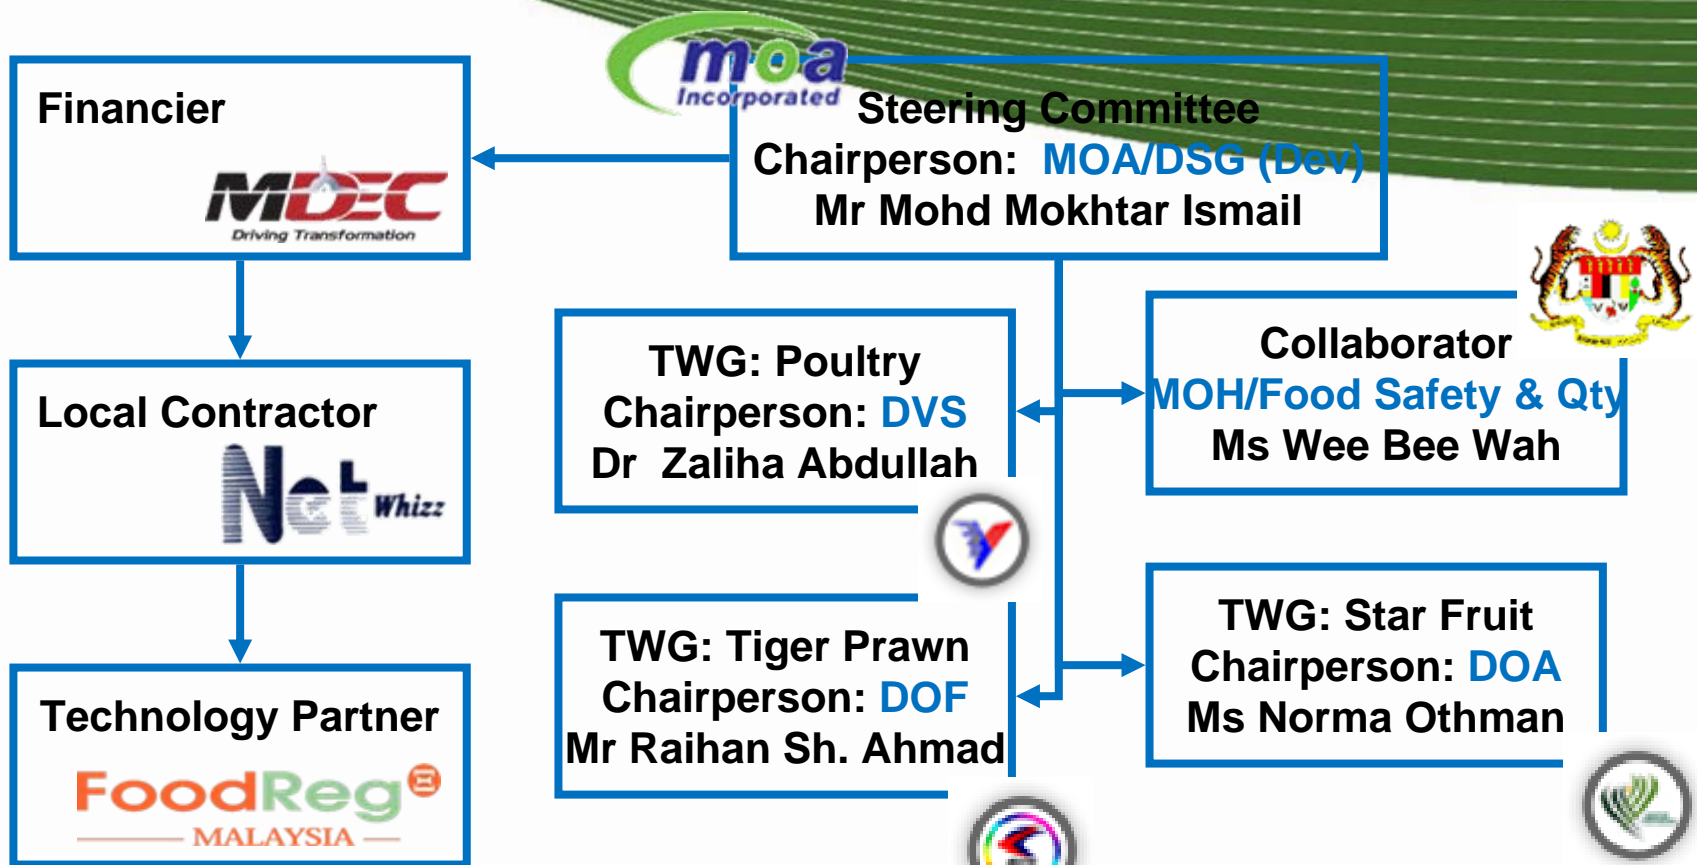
Financier

MDEC
Driving Transformation

Local Contractor

NetWhizz

Technology Partner

FoodReg
MALAYSIA

moa
Incorporated

Steering Committee
Chairperson: MOA/DSG (Dev)
Mr Mohd Mokhtar Ismail

TWG: Poultry
Chairperson: DVS
Dr Zaliha Abdullah

Collaborator
MOH/Food Safety & Qty
Ms Wee Bee Wah

TWG: Tiger Prawn
Chairperson: DOF
Mr Raihan Sh. Ahmad

TWG: Star Fruit
Chairperson: DOA
Ms Norma Othman